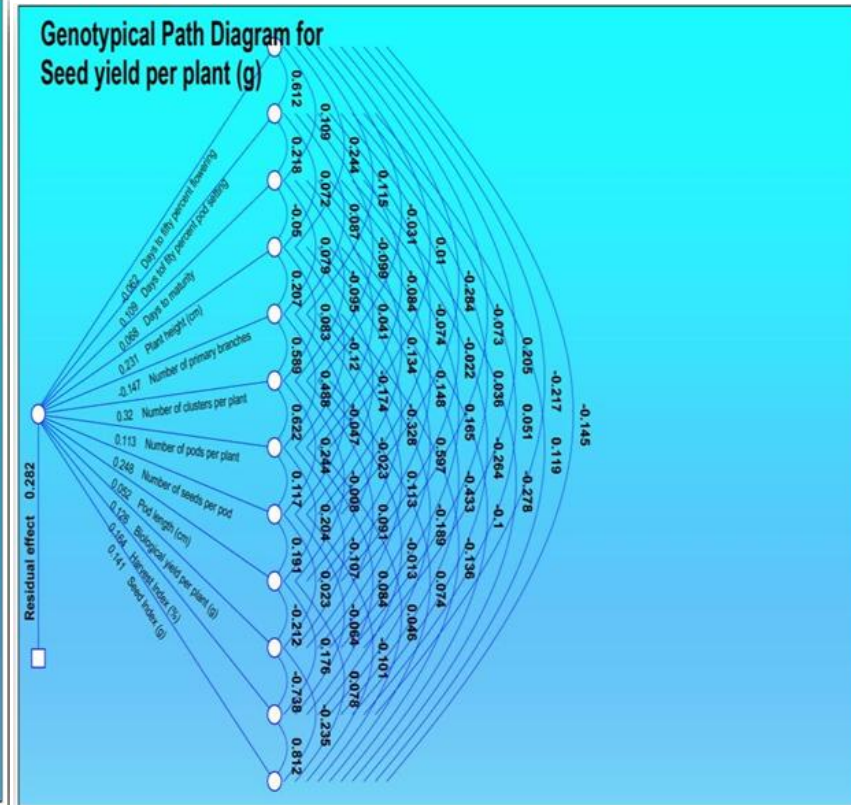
Genotypical Path Diagram for
Seed yield per plant (g)

-0.062 Days to fifty percent flowering
0.109 Days for fifty percent pod setting
0.069 Days to maturity
0.231 Plant height (cm)
-0.147 Number of primary branches
0.32 Number of clusters per plant
0.113 Number of pods per plant
0.248 Number of seeds per pod
0.052 Pod length (cm)
0.126 Biological yield per plant (g)
0.164 Harvest index (%)
0.141 Seed index (g)

Residual effect 0.282

0.612
0.218
-0.06
0.207
0.589
0.622
0.117
0.191
-0.212
-0.738
0.812

0.109
0.072
0.079
0.083
0.488
0.244
0.204
0.023
0.176
-0.235

0.244
0.087
-0.095
-0.12
-0.047
-0.008
-0.107
-0.064
0.078

0.115
-0.099
0.041
-0.174
-0.023
0.091
0.084
-0.101

-0.031
-0.084
0.134
-0.328
0.113
-0.013
0.046

0.01
-0.074
0.148
0.597
-0.189
0.074

-0.284
-0.022
0.165
-0.433
-0.136

-0.073
0.036
-0.264
-0.1

0.205
0.051
-0.278

-0.217
0.119

-0.145